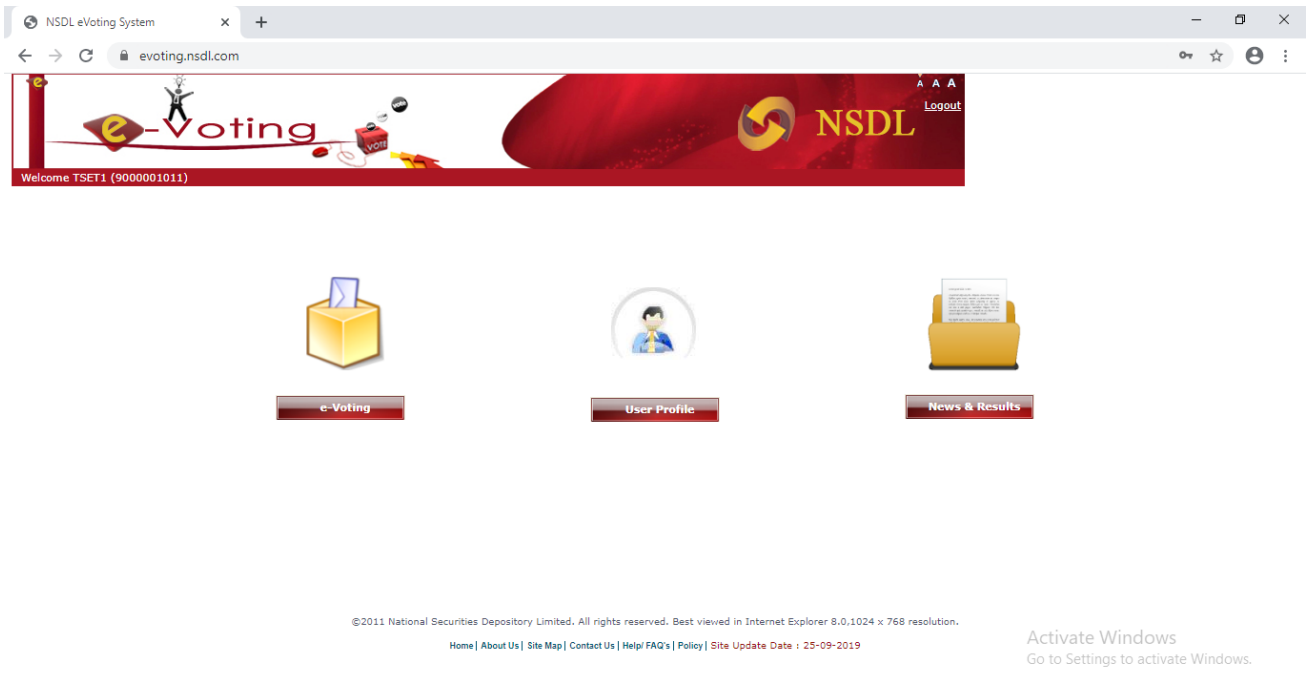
NSDL eVoting System
evoting.nsdl.com

A A A
Logout
e-Voting
VOTE
VOTE
NSDL
Welcome TSET1 (9000001011)

e-Voting
User Profile
News & Results

©2011 National Securities Depository Limited. All rights reserved. Best viewed in Internet Explorer 8.0,1024 x 768 resolution.
Home | About Us | Site Map | Contact Us | Help/ FAQ's | Policy | Site Update Date : 25-09-2019

Activate Windows
Go to Settings to activate Windows.